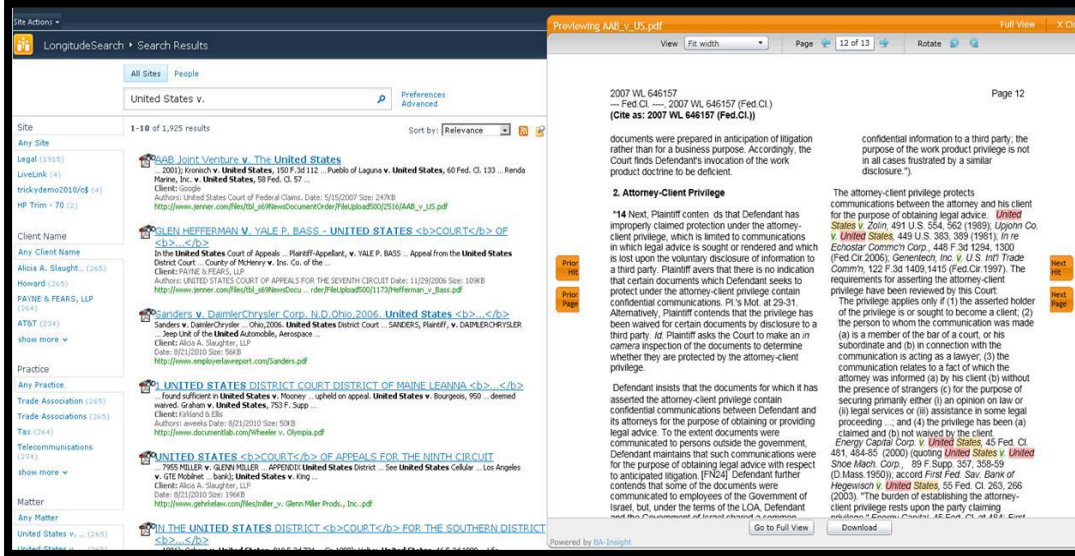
Site Actions ▾

LongitudeSearch ▸ Search Results

All Sites People

United States v.

Preferences
Advanced

Site
Any Site
Legal (1915)
LiveLink (4)
trickydemo2010/c$ (4)
HP Trim - 70 (2)

Client Name
Any Client Name
Alicia A. Slaught... (265)
Howard (265)
PAYNE & FEARS, LLP (264)
AT&T (234)
show more ▾

Practice
Any Practice
Trade Association (265)
Trade Associations (265)
Tax (264)
Telecommunications (234)
show more ▾

Matter
Any Matter
United States v. ... (265)
United States v. ... (265)

1-10 of 1,925 results

Sort by: Relevance

AAB Joint Venture v. The United States
... 2001); Kronisch v. United States, 150 F.3d 112 ... Pueblo of Laguna v. United States, 60 Fed. Cl. 133 ... Renda Marine, Inc. v. United States, 58 Fed. Cl. 57 ...
Client: Google
Authors: United States Court of Federal Claims. Date: 5/15/2007 Size: 247KB
http://www.jenner.com/files/tbl_s69NewsDocumentOrder/FileUpload500/2516/AAB_v_US.pdf

GLEN HEFFERMAN V. YALE P. BASS - UNITED STATES <b>COURT</b> OF <b>...</b>
In the United States Court of Appeals ... Plaintiff-Appellant, v. YALE P. BASS ... Appeal from the United States District Court ... County of McHenry v. Ins. Co. of the ...
Client: PAYNE & FEARS, LLP
Authors: UNITED STATES COURT OF APPEALS FOR THE SEVENTH CIRCUIT Date: 11/29/2006 Size: 109KB
http://www.jenner.com/files/tbl_s69NewsDocu ... rder/FileUpload500/1173/Hefferman_v_Bass.pdf

Sanders v. DaimlerChrysler Corp. N.D.Ohio,2006. United States <b>...</b>
Sanders v. DaimlerChrysler ... Ohio,2006. United States District Court ... SANDERS, Plaintiff, v. DAIMLERCHRYSLER ... Jeep Unit of the United Automobile, Aerospace ...
Client: Alicia A. Slaughter, LLP
Date: 8/21/2010 Size: 56KB
http://www.employerlawreport.com/Sanders.pdf

1 UNITED STATES DISTRICT COURT DISTRICT OF MAINE LEANNA <b>...</b>
... found sufficient in United States v. Mooney ... upheld on appeal. United States v. Bourgeois, 950 ... deemed waived. Graham v. United States, 753 F. Supp ...
Client: Kirkland & Ellis
Authors: aweeks Date: 8/21/2010 Size: 50KB
http://www.documentlab.com/Wheeler v. Olympia.pdf

UNITED STATES <b>COURT</b> OF APPEALS FOR THE NINTH CIRCUIT
... 7955 MILLER v. GLENN MILLER ... APPENDIX United States District ... See United States Cellular ... Los Angeles v. GTE Mobilnet ... bank); United States v. King ...
Client: Alicia A. Slaughter, LLP
Date: 8/21/2010 Size: 196KB
http://www.gehrkelaw.com/files/miller_v._Glenn Miller Prods., Inc..pdf

IN THE UNITED STATES DISTRICT <b>COURT</b> FOR THE SOUTHERN DISTRICT <b>...</b>

Previewing AAB_v_US.pdf
Full View X Cl

View Fit width Page 12 of 13 Rotate

Prior Hit
Prior Page
Next Hit
Next Page

2007 WL 646157
--- Fed.Cl. ----, 2007 WL 646157 (Fed.Cl.)
(Cite as: 2007 WL 646157 (Fed.Cl.))

Page 12

documents were prepared in anticipation of litigation rather than for a business purpose. Accordingly, the Court finds Defendant's invocation of the work product doctrine to be deficient.

2. Attorney-Client Privilege

*14 Next, Plaintiff conten ds that Defendant has improperly claimed protection under the attorney-client privilege, which is limited to communications in which legal advice is sought or rendered and which is lost upon the voluntary disclosure of information to a third party. Plaintiff avers that there is no indication that certain documents which Defendant seeks to protect under the attorney-client privilege contain confidential communications. Pl.'s Mot. at 29-31. Alternatively, Plaintiff contends that the privilege has been waived for certain documents by disclosure to a third party. Id. Plaintiff asks the Court to make an in camera inspection of the documents to determine whether they are protected by the attorney-client privilege.

Defendant insists that the documents for which it has asserted the attorney-client privilege contain confidential communications between Defendant and its attorneys for the purpose of obtaining or providing legal advice. To the extent documents were communicated to persons outside the government, Defendant maintains that such communications were for the purpose of obtaining legal advice with respect to anticipated litigation. [FN24] Defendant further contends that some of the documents were communicated to employees of the Government of Israel, but, under the terms of the LOA, Defendant and the Government of Israel shared a common ...

confidential information to a third party; the purpose of the work product privilege is not in all cases frustrated by a similar disclosure.").

The attorney-client privilege protects communications between the attorney and his client for the purpose of obtaining legal advice. United States v. Zolin, 491 U.S. 554, 562 (1989); Upjohn Co. v. United States, 449 U.S. 383, 389 (1981); In re Echostar Commc'n Corp., 448 F.3d 1294, 1300 (Fed.Cir.2006); Genentech, Inc. v. U.S. Int'l Trade Comm'n, 122 F.3d 1409,1415 (Fed.Cir.1997). The requirements for asserting the attorney-client privilege have been reviewed by this Court:
The privilege applies only if (1) the asserted holder of the privilege is or sought to become a client; (2) the person to whom the communication was made (a) is a member of the bar of a court, or his subordinate and (b) in connection with the communication is acting as a lawyer; (3) the communication relates to a fact of which the attorney was informed (a) by his client (b) without the presence of strangers (c) for the purpose of securing primarily either (i) an opinion on law or (ii) legal services or (iii) assistance in some legal proceeding ..., and (4) the privilege has been (a) claimed and (b) not waived by the client.
Energy Capital Corp. v. United States, 45 Fed. Cl. 481, 484-85 (2000) (quoting United States v. United Shoe Mach. Corp., 89 F.Supp. 357, 358-59 (D.Mass.1950)); accord First Fed. Sav. Bank of Hegewisch v. United States, 55 Fed. Cl. 263, 266 (2003). "The burden of establishing the attorney-client privilege rests upon the party claiming ...

Go to Full View Download

Powered by BA-Insight